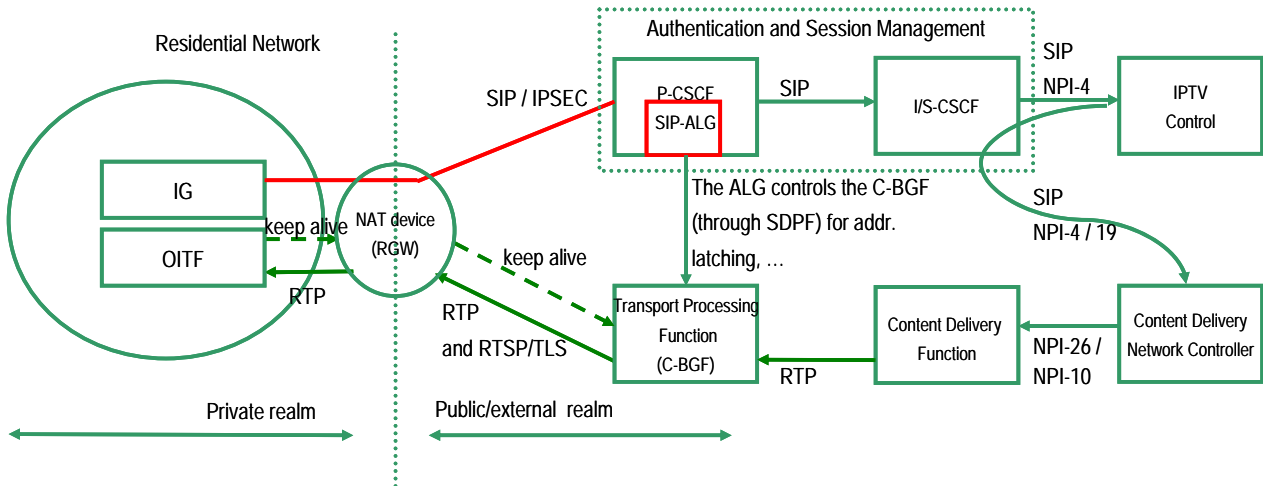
Residential Network

IG

keep alive

OITF

RTP

NAT device (RGW)

keep alive

RTP and RTSP/TLS

SIP / IPSEC

Authentication and Session Management

P-CSCF

SIP-ALG

SIP

I/S-CSCF

SIP NPI-4

IPTV Control

The ALG controls the C-BGF (through SDPF) for addr. latching, ...

SIP NPI-4 / 19

Transport Processing Function (C-BGF)

RTP

Content Delivery Function

NPI-26 / NPI-10

Content Delivery Network Controller

Private realm

Public/external realm